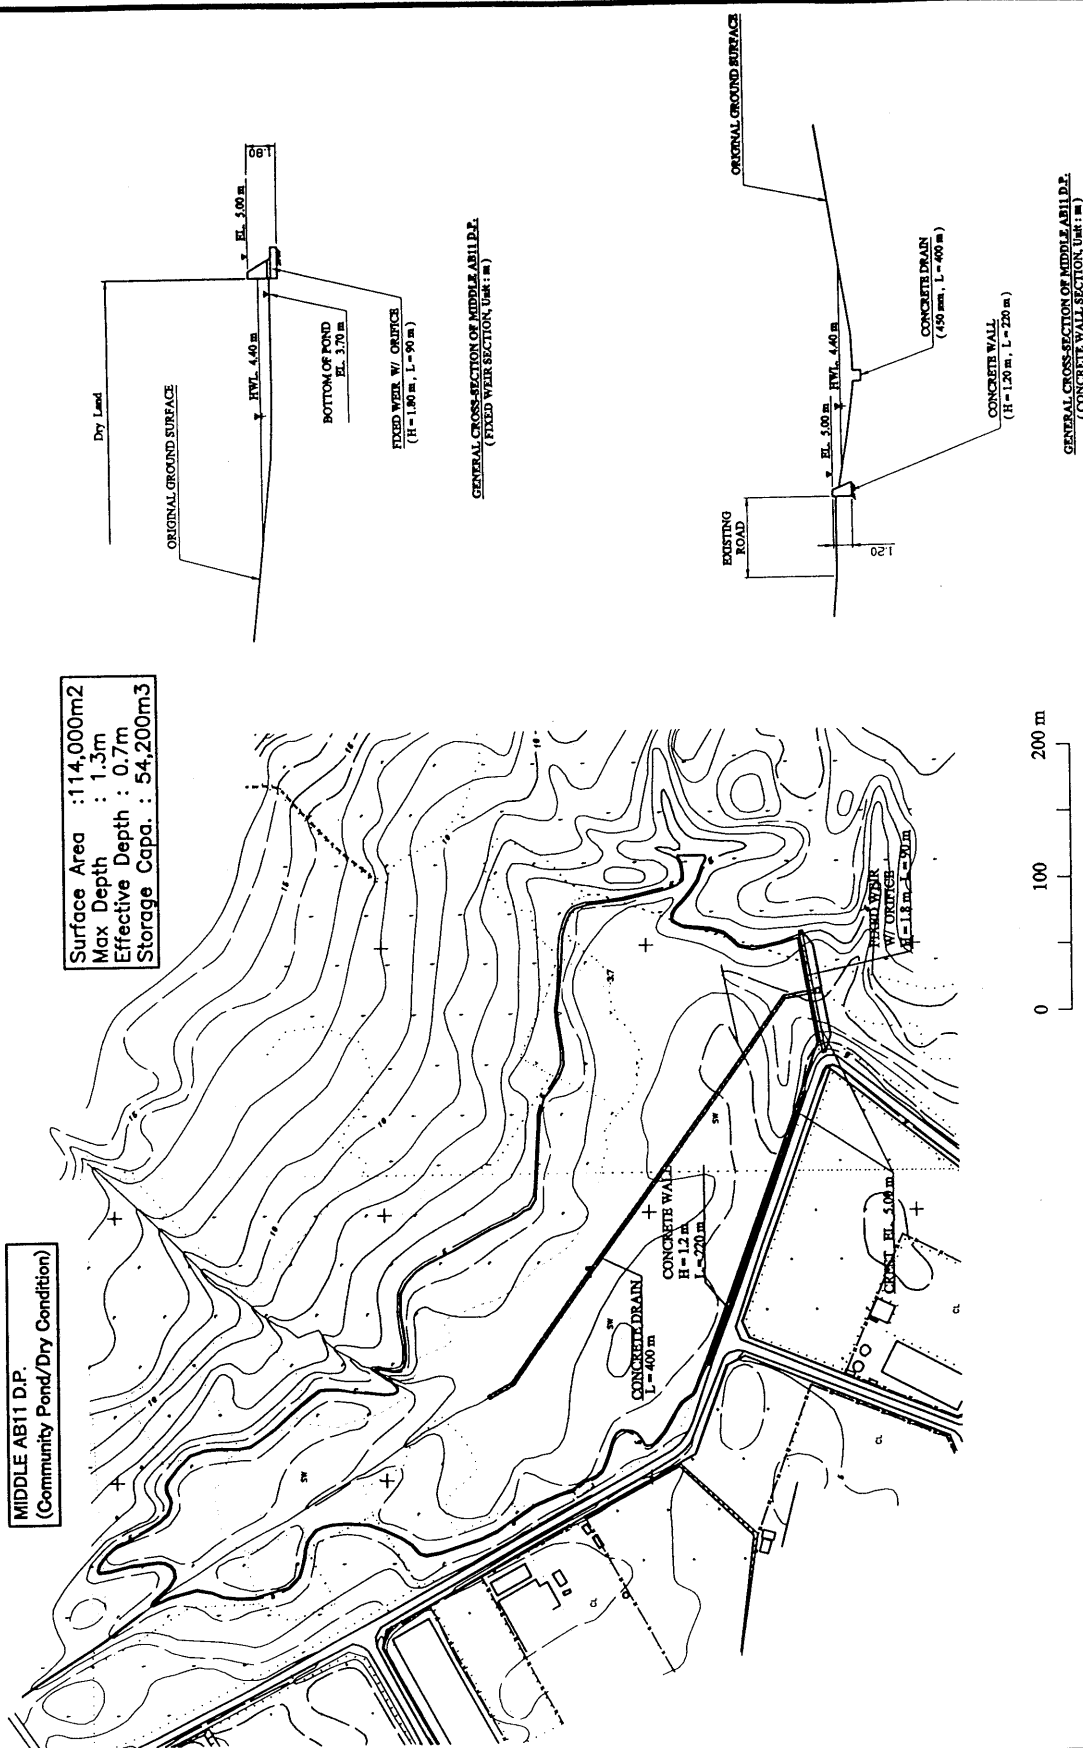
MIDDLE AB11 D.P.
(Community Pond/Dry Condition)

Surface Area :114,000m2
Max Depth : 1.3m
Effective Depth : 0.7m
Storage Capa. : 54,200m3

CONCRETE DRAIN
L = 400 m

CONCRETE WALL
H = 1.2 m
L = 220 m

FIXED WEIR
W/ ORIFICE
H = 1.8 m, L = 90 m

CREST EL. 5.00 m

0 100 200 m

Dry Land

ORIGINAL GROUND SURFACE

HWL 4.40 m

EL. 5.00 m

1.80

BOTTOM OF POND
EL. 3.70 m

FIXED WEIR W/ ORIFICE
(H = 1.80 m, L = 90 m)

GENERAL CROSS-SECTION OF MIDDLE AB11 D.P.
(FIXED WEIR SECTION, Unit : m)

ORIGINAL GROUND SURFACE

EXISTING ROAD

1.20

EL. 5.00 m

HWL 4.40 m

CONCRETE DRAIN
(450 mm, L = 400 m)

CONCRETE WALL
(H = 1.20 m, L = 220 m)

GENERAL CROSS-SECTION OF MIDDLE AB11 D.P.
(CONCRETE WALL SECTION, Unit : m)